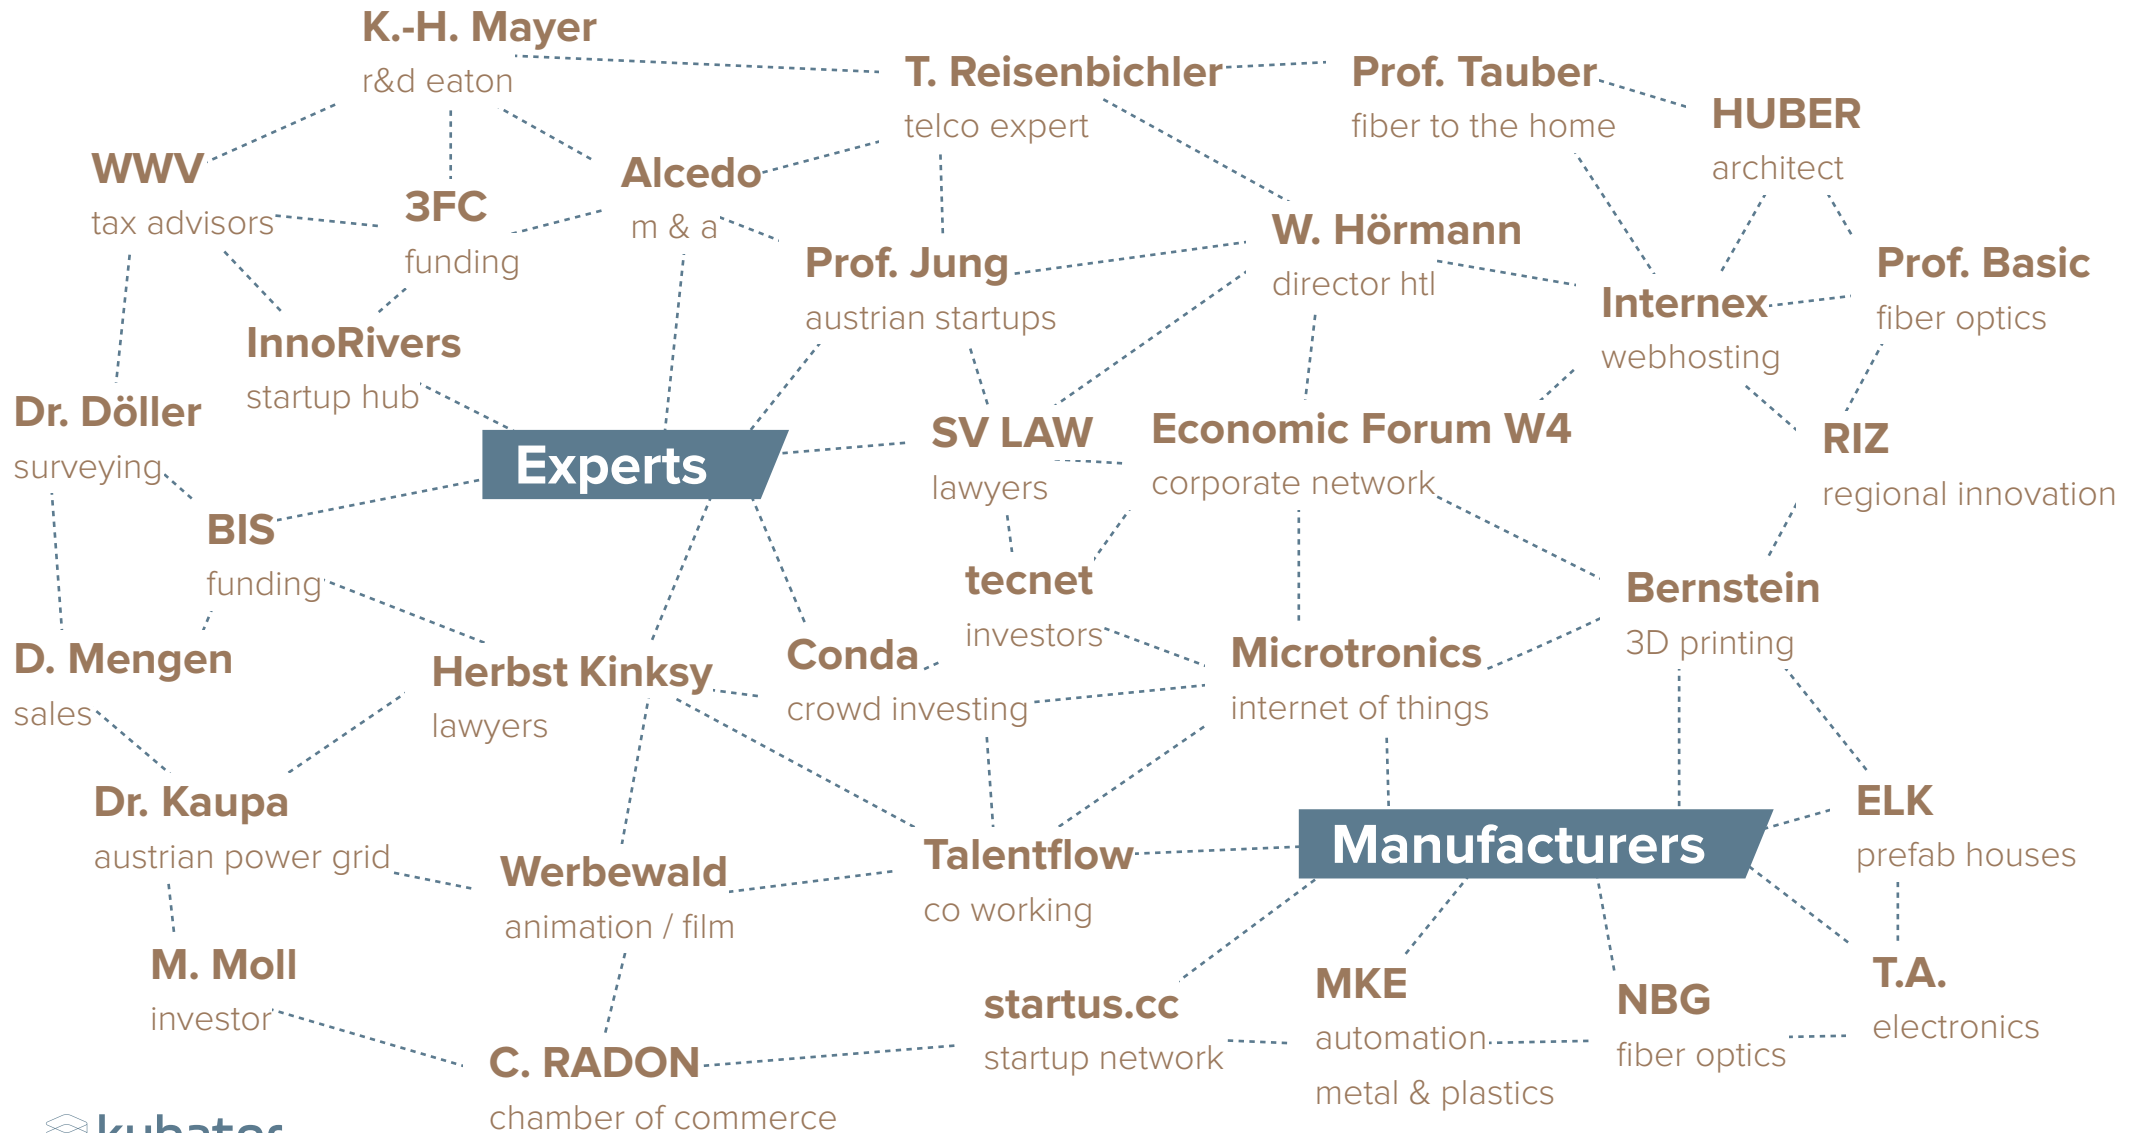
K.-H. Mayer
r&d eaton

T. Reisenbichler
telco expert

Prof. Tauber
fiber to the home

HUBER
architect

WWV
tax advisors

3FC
funding

Alcedo
m & a

W. Hörmann
director htl

Prof. Jung
austrian startups

Prof. Basic
fiber optics

Internex
webhosting

InnoRivers
startup hub

Dr. Döller
surveying

Experts

SV LAW
lawyers

Economic Forum W4
corporate network

RIZ
regional innovation

BIS
funding

tecnet
investors

Bernstein
3D printing

D. Mengen
sales

Herbst Kinksy
lawyers

Conda
crowd investing

Microtronics
internet of things

Dr. Kaupa
austrian power grid

Werbewald
animation / film

Talentflow
co working

Manufacturers

ELK
prefab houses

M. Moll
investor

startus.cc
startup network

MKE
automation
metal & plastics

NBG
fiber optics

T.A.
electronics

C. RADON
chamber of commerce

kubator